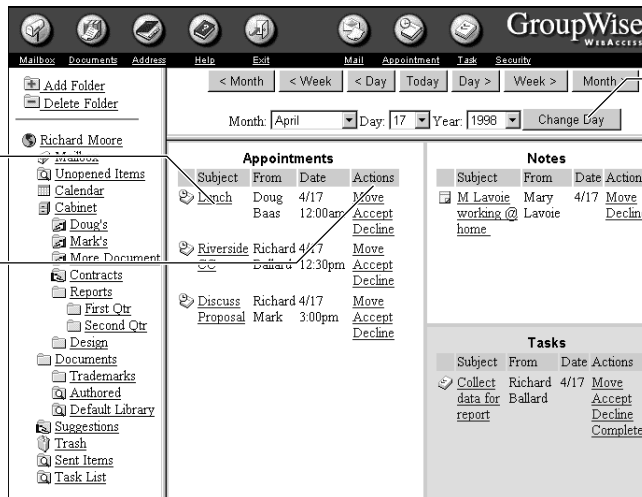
GroupWise WEBACCESS

Mailbox Documents Address Help Exit Mail Appointment Task Security

Add Folder
Delete Folder

Richard Moore
Mailbox
Unopened Items
Calendar
Cabinet
Doug's
Mark's
More Document
Contracts
Reports
First Qtr
Second Qtr
Design
Documents
Trademarks
Authored
Default Library
Suggestions
Trash
Sent Items
Task List

< Month < Week < Day Today Day > Week > Month >

Month: April Day: 17 Year: 1998 Change Day

Appointments

| Subject | From | Date | Actions |
|---|---|---|---|
| Lunch | Doug Baas | 4/17 12:00am | Move Accept Decline |
| Riverside CC | Richard Ballard | 4/17 12:30pm | Move Accept Decline |
| Discuss Proposal | Richard Mark | 4/17 3:00pm | Move Accept Decline |

Notes

| Subject | From | Date | Action |
|---|---|---|---|
| M Lavoie working @ home | Mary Lavoie | 4/17 | Move Declin |

Tasks

| Subject | From | Date | Actions |
|---|---|---|---|
| Collect data for report | Richard Ballard | 4/17 | Move Accept Decline Complete |